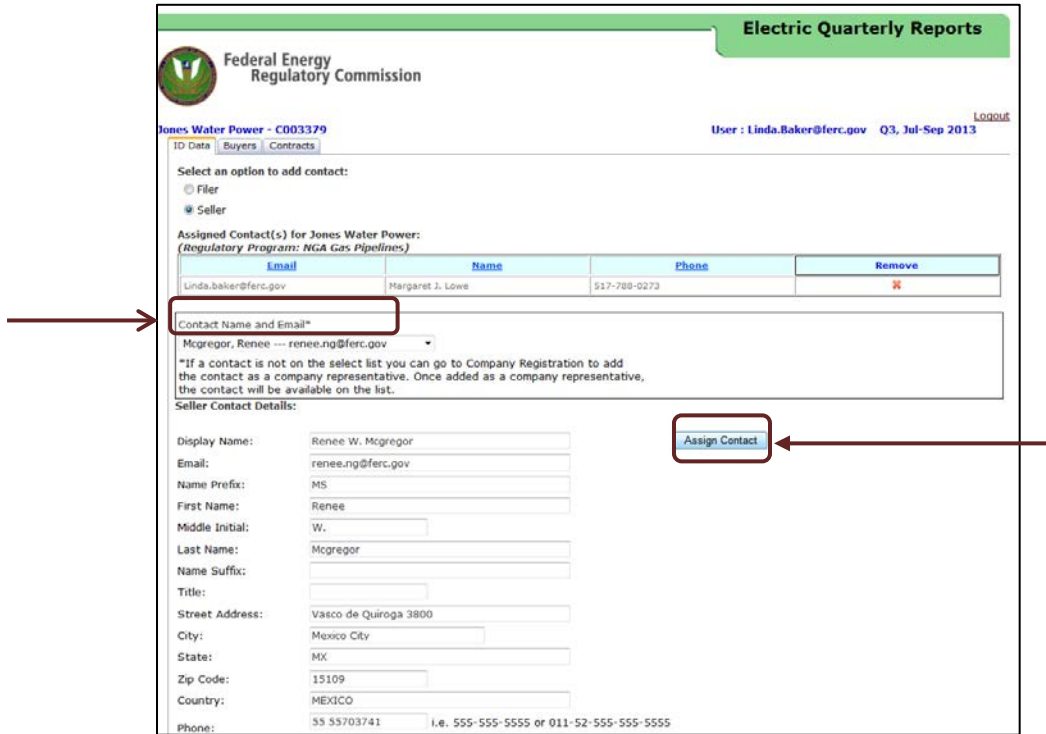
Electric Quarterly Reports

Federal Energy Regulatory Commission

Logout

Jones Water Power - C003379

User : Linda.Baker@ferc.gov Q3, Jul-Sep 2013

ID Data | Buyers | Contracts

Select an option to add contact:

Filer

Seller

Assigned Contact(s) for Jones Water Power:
(Regulatory Program: NGA Gas Pipelines)

| Email | Name | Phone | Remove |
|---|---|---|---|
| Linda.baker@ferc.gov | Margaret J. Lowe | 517-788-0273 | ✖ |

Contact Name and Email*

Mcgregor, Renee --- renee.ng@ferc.gov

*If a contact is not on the select list you can go to Company Registration to add the contact as a company representative. Once added as a company representative, the contact will be available on the list.

Seller Contact Details:

Assign Contact

Display Name: Renee W. Mcgregor

Email: renee.ng@ferc.gov

Name Prefix: MS

First Name: Renee

Middle Initial: W.

Last Name: Mcgregor

Name Suffix:

Title:

Street Address: Vasco de Quiroga 3800

City: Mexico City

State: MX

Zip Code: 15109

Country: MEXICO

Phone: 55 55703741 i.e. 555-555-5555 or 011-52-555-555-5555